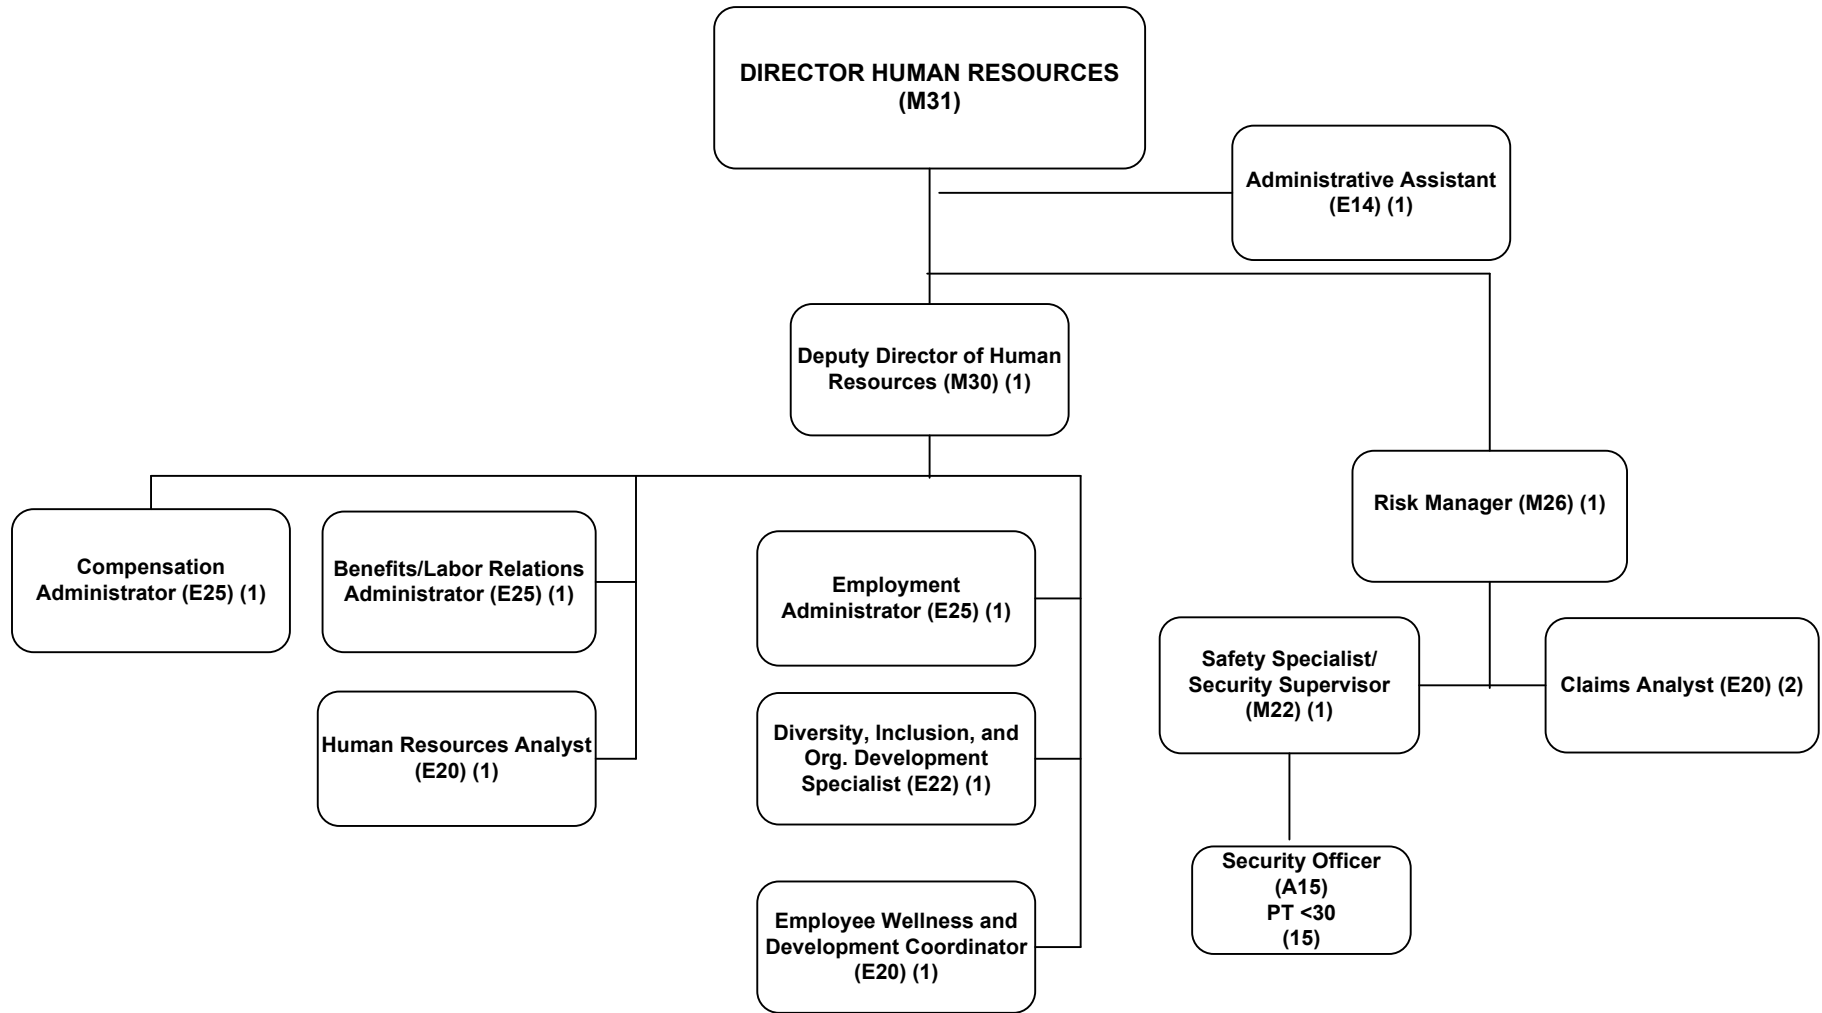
DIRECTOR HUMAN RESOURCES
(M31)

Administrative Assistant
(E14) (1)

Deputy Director of Human Resources (M30) (1)

Risk Manager (M26) (1)

Compensation Administrator (E25) (1)

Benefits/Labor Relations Administrator (E25) (1)

Human Resources Analyst (E20) (1)

Employment Administrator (E25) (1)

Diversity, Inclusion, and Org. Development Specialist (E22) (1)

Employee Wellness and Development Coordinator (E20) (1)

Safety Specialist/ Security Supervisor (M22) (1)

Claims Analyst (E20) (2)

Security Officer
(A15)
PT <30
(15)